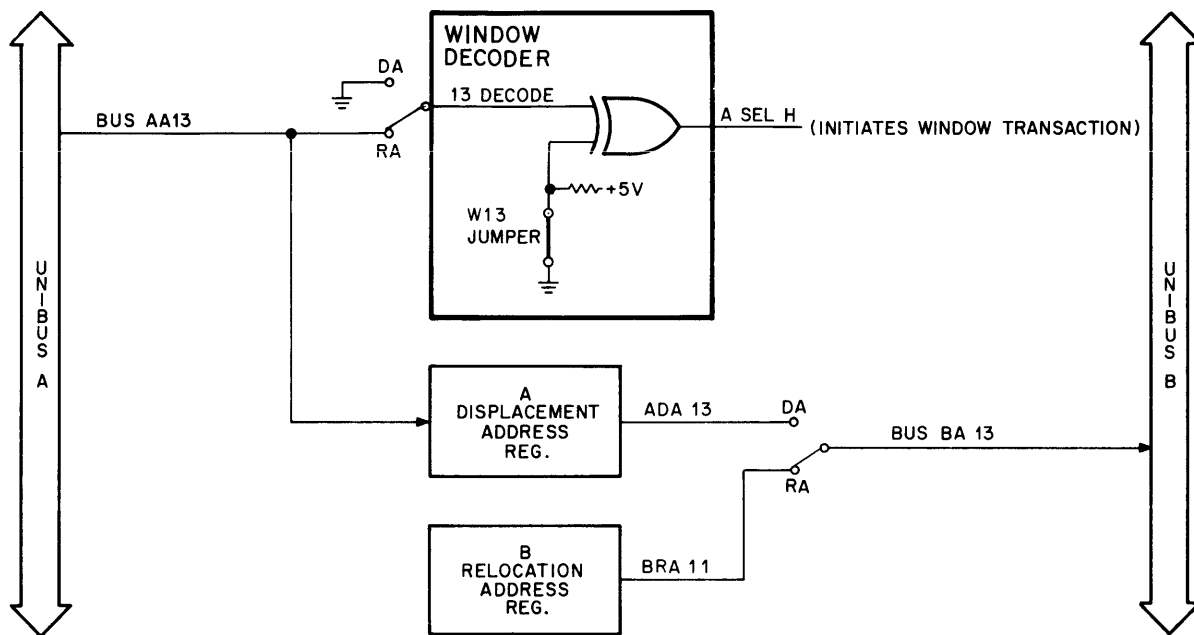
UNIBUS A

BUS AA13

DA

RA

WINDOW DECODER

13 DECODE

A SEL H

(INITIATES WINDOW TRANSACTION)

+5V

W13 JUMPER

A DISPLACEMENT ADDRESS REG.

ADA 13

DA

BUS BA 13

RA

B RELOCATION ADDRESS REG.

BRA 11

UNIBUS B